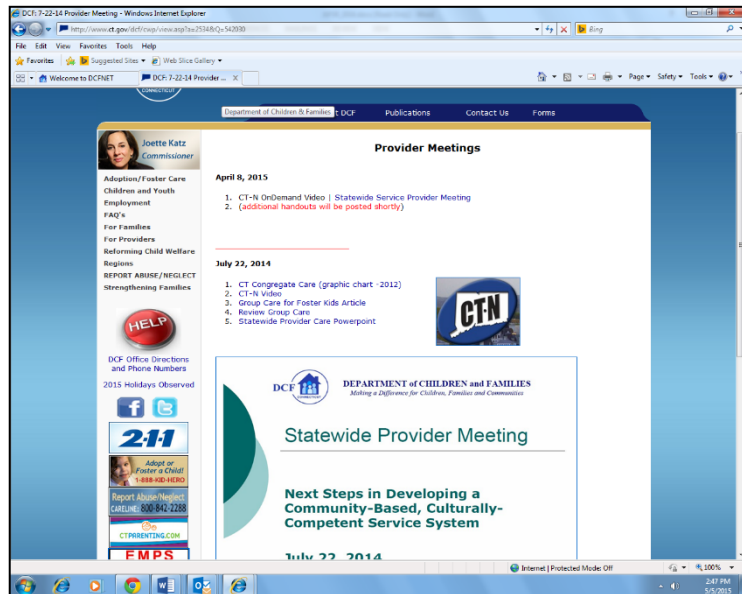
DCF: 7-22-14 Provider Meeting - Windows Internet Explorer

http://www.ct.gov/dcf/cwp/view.asp?a=2574&Q=542030

Bing

File Edit View Favorites Tools Help

Favorites Suggested Sites Web Slice Gallery

Welcome to DCFNET DCF: 7-22-14 Provider ...

Page Safety Tools

Department of Children & Families t DCF Publications Contact Us Forms

Joette Katz
Commissioner

Adoption/Foster Care
Children and Youth
Employment
FAQ's
For Families
For Providers
Reforming Child Welfare
Regions
REPORT ABUSE/NEGLECT
Strengthening Families

HELP

DCF Office Directions and Phone Numbers

2015 Holidays Observed

2-1-1

Adopt or Foster a Child! 1-888-KID-HERO

Report Abuse/Neglect CARELINE: 800-842-2288

CTPARENTING.COM

EMPS

Provider Meetings

April 8, 2015

1. CT-N OnDemand Video | Statewide Service Provider Meeting
2. (additional handouts will be posted shortly)

July 22, 2014

1. CT Congregate Care (graphic chart - 2012)
2. CT-N Video
3. Group Care for Foster Kids Article
4. Review Group Care
5. Statewide Provider Care Powerpoint

CT-N

DCF DEPARTMENT of CHILDREN and FAMILIES
Making a Difference for Children, Families and Communities

Statewide Provider Meeting

Next Steps in Developing a Community-Based, Culturally-Competent Service System

July 22, 2014

Internet | Protected Mode: Off 100%

2:47 PM
5/5/2015